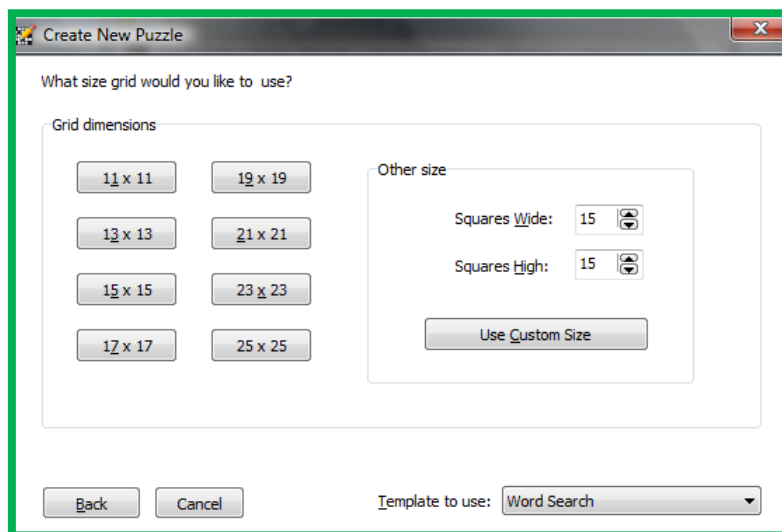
Create New Puzzle

What size grid would you like to use?

Grid dimensions

11 x 11

19 x 19

13 x 13

21 x 21

15 x 15

23 x 23

17 x 17

25 x 25

Other size

Squares Wide: 15

Squares High: 15

Use Custom Size

Back

Cancel

Template to use: Word Search